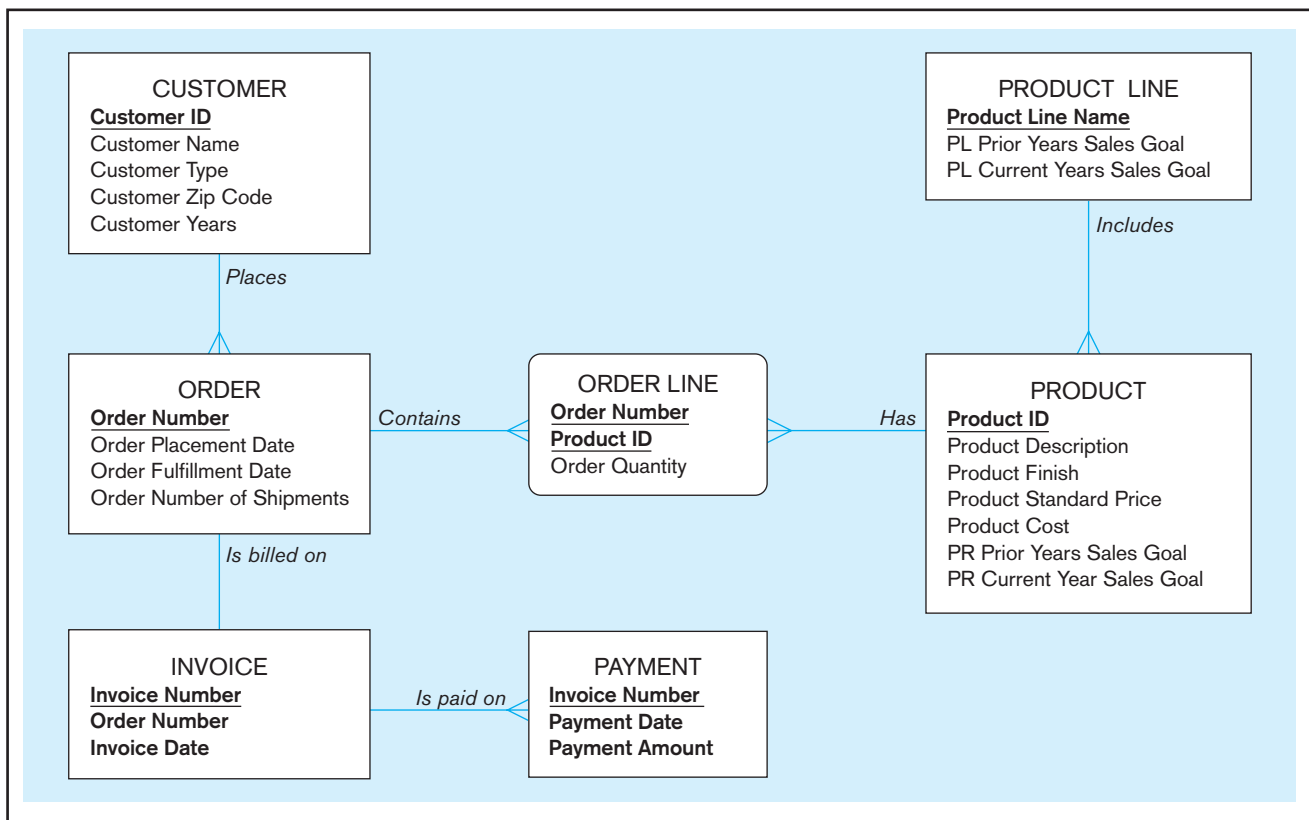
CUSTOMER
Customer ID
Customer Name
Customer Type
Customer Zip Code
Customer Years

PRODUCT LINE
Product Line Name
PL Prior Years Sales Goal
PL Current Years Sales Goal

Places

Includes

ORDER
Order Number
Order Placement Date
Order Fulfillment Date
Order Number of Shipments

Contains

ORDER LINE
Order Number
Product ID
Order Quantity

Has

PRODUCT
Product ID
Product Description
Product Finish
Product Standard Price
Product Cost
PR Prior Years Sales Goal
PR Current Year Sales Goal

Is billed on

INVOICE
Invoice Number
Order Number
Invoice Date

Is paid on

PAYMENT
Invoice Number
Payment Date
Payment Amount